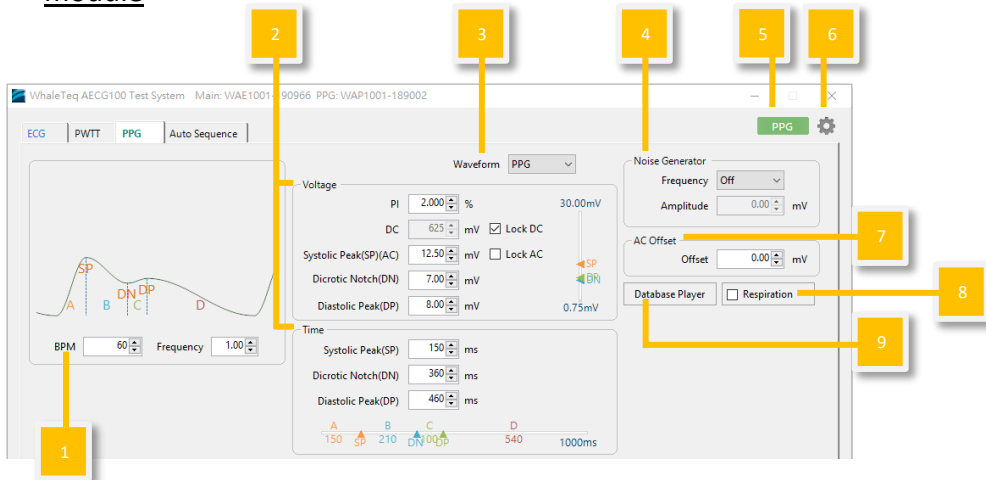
Module

2 3 4 5 6

WhaleTeq AECG100 Test System Main: WAE1001-190966 PPG: WAP1001-189002

PPG

ECG PWTT PPG Auto Sequence

Waveform PPG

Voltage

PI 2.000 %

DC 625 mV Lock DC

Systolic Peak(SP)(AC) 12.50 mV Lock AC

Dicrotic Notch(DN) 7.00 mV

Diastolic Peak(DP) 8.00 mV

30.00mV

SP

DP

DN

0.75mV

SP

A B DN C DP D

BPM 60 Frequency 1.00

Time

Systolic Peak(SP) 150 ms

Dicrotic Notch(DN) 360 ms

Diastolic Peak(DP) 460 ms

A B C D

150 SP 210 DN 400 DP 540 1000ms

Noise Generator

Frequency Off

Amplitude 0.00 mV

AC Offset

Offset 0.00 mV

Database Player

Respiration

7

8

9

1